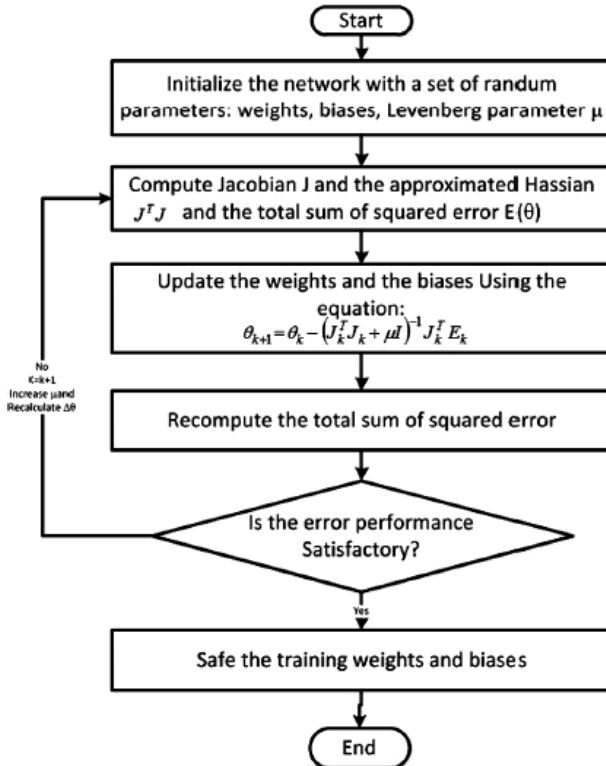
Start

Initialize the network with a set of randum parameters: weights, biases, Levenberg parameter μ

Compute Jacobian J and the approximated Hassian $J^T J$ and the total sum of squared error E(θ)

Update the weights and the biases Using the equation:
$\theta_{k+1} = \theta_k - \left(J_k^T J_k + \mu I\right)^{-1} J_k^T E_k$

Recompute the total sum of squared error

Is the error performance Satisfactory?

No
K=k+1
Increase μ and
Recalculate Δθ

Yes

Safe the training weights and biases

End